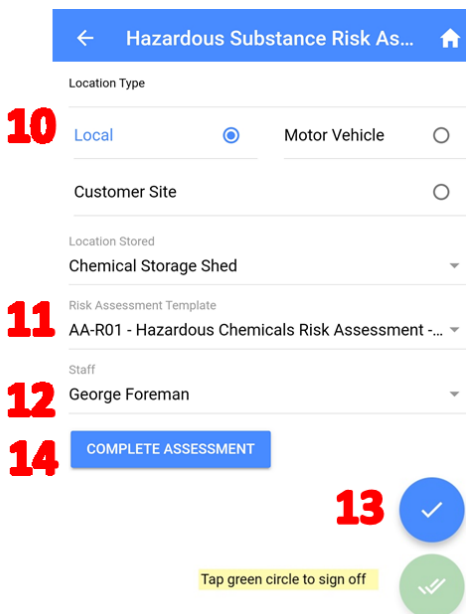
Hazardous Substance Risk As...

Location Type

10

Local

Motor Vehicle

Customer Site

Location Stored

Chemical Storage Shed

11

Risk Assessment Template

AA-R01 - Hazardous Chemicals Risk Assessment -...

12

Staff

George Foreman

14

COMPLETE ASSESSMENT

13

Tap green circle to sign off